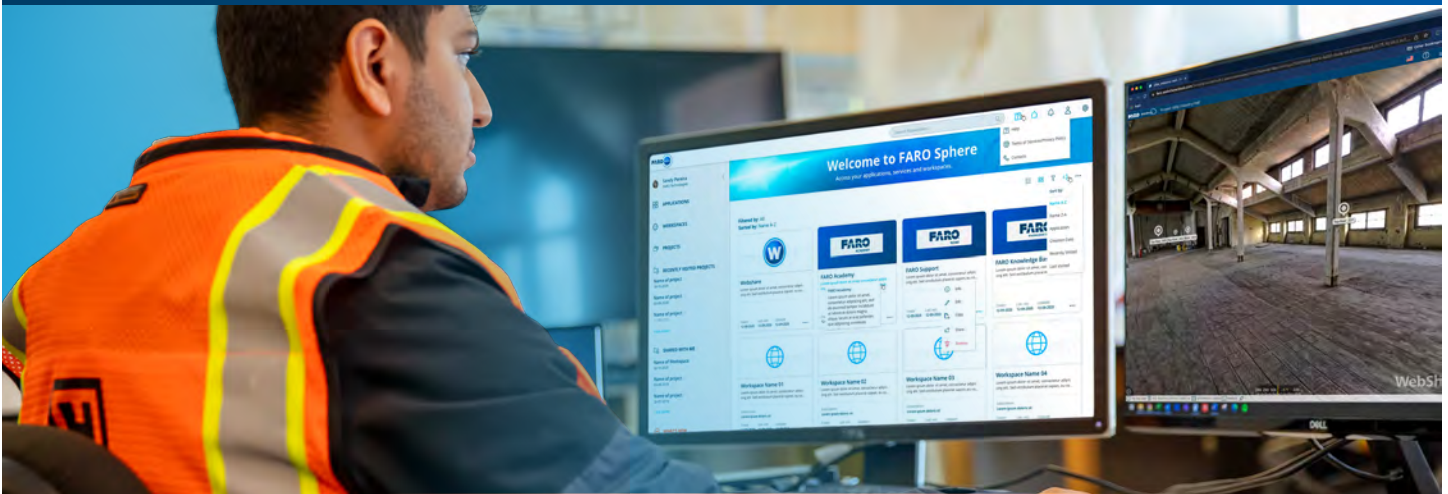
Welcome to FARO Sphere
Access your applications, services and workspaces

APPLICATIONS
WORKSPACES
PROJECTS
RECENTLY VISITED PROJECTS
SHARED WITH ME

FARO
FARO Academy
FARO
FARO Support
FARO
FARO Knowledge Ba

WebShare

Workspace Name 01
Workspace Name 02
Workspace Name 03
Workspace Name 04

WebSh

DELL